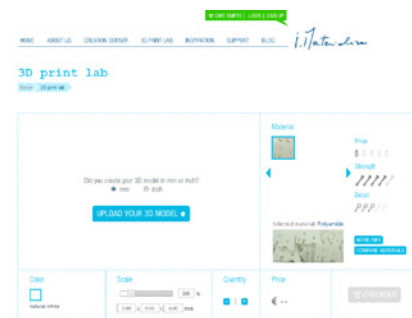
CART EMPTY | LOGIN | SIGN UP

HOME ABOUT US CREATION CORNER 3D PRINT LAB INSPIRATION SUPPORT BLOG

i.Materialise

3D print lab

Home 3D print lab

Material

Price

Strength

Detail

Did you create your 3D model in mm or inch?

mm inch

UPLOAD YOUR 3D MODEL

Selected material: Polyamide

MORE INFO

COMPARE MATERIALS

Color

Natural White

Scale

100 %

Quantity

1

Price

€ --

CHECKOUT